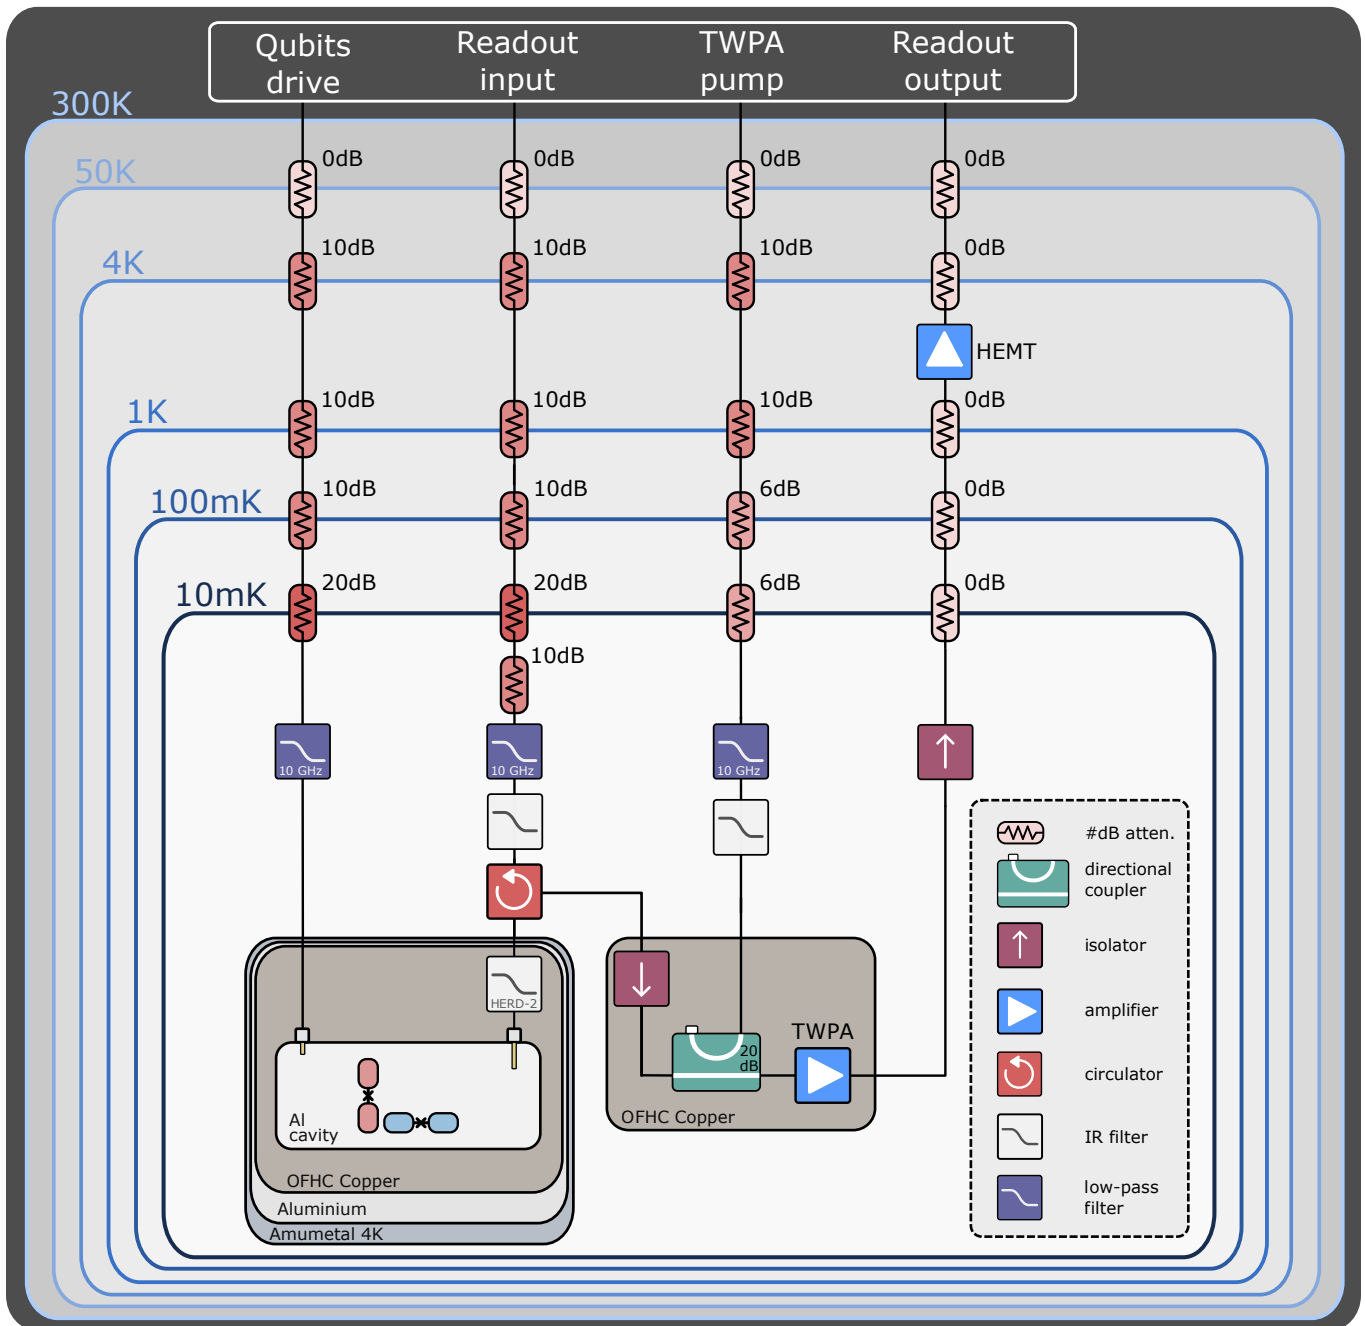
Qubits drive

Readout input

TWPA pump

Readout output

300K

50K

4K

1K

100mK

10mK

0dB
10dB
10dB
10dB
20dB

0dB
10dB
10dB
10dB
20dB
10dB

0dB
10dB
10dB
6dB
6dB

0dB
0dB
HEMT
0dB
0dB
0dB

10 GHz
10 GHz
10 GHz

HERD-2

Al cavity

OFHC Copper
Aluminium
Amumetal 4K

20 dB
TWPA
OFHC Copper

#dB atten.
directional coupler
isolator
amplifier
circulator
IR filter
low-pass filter